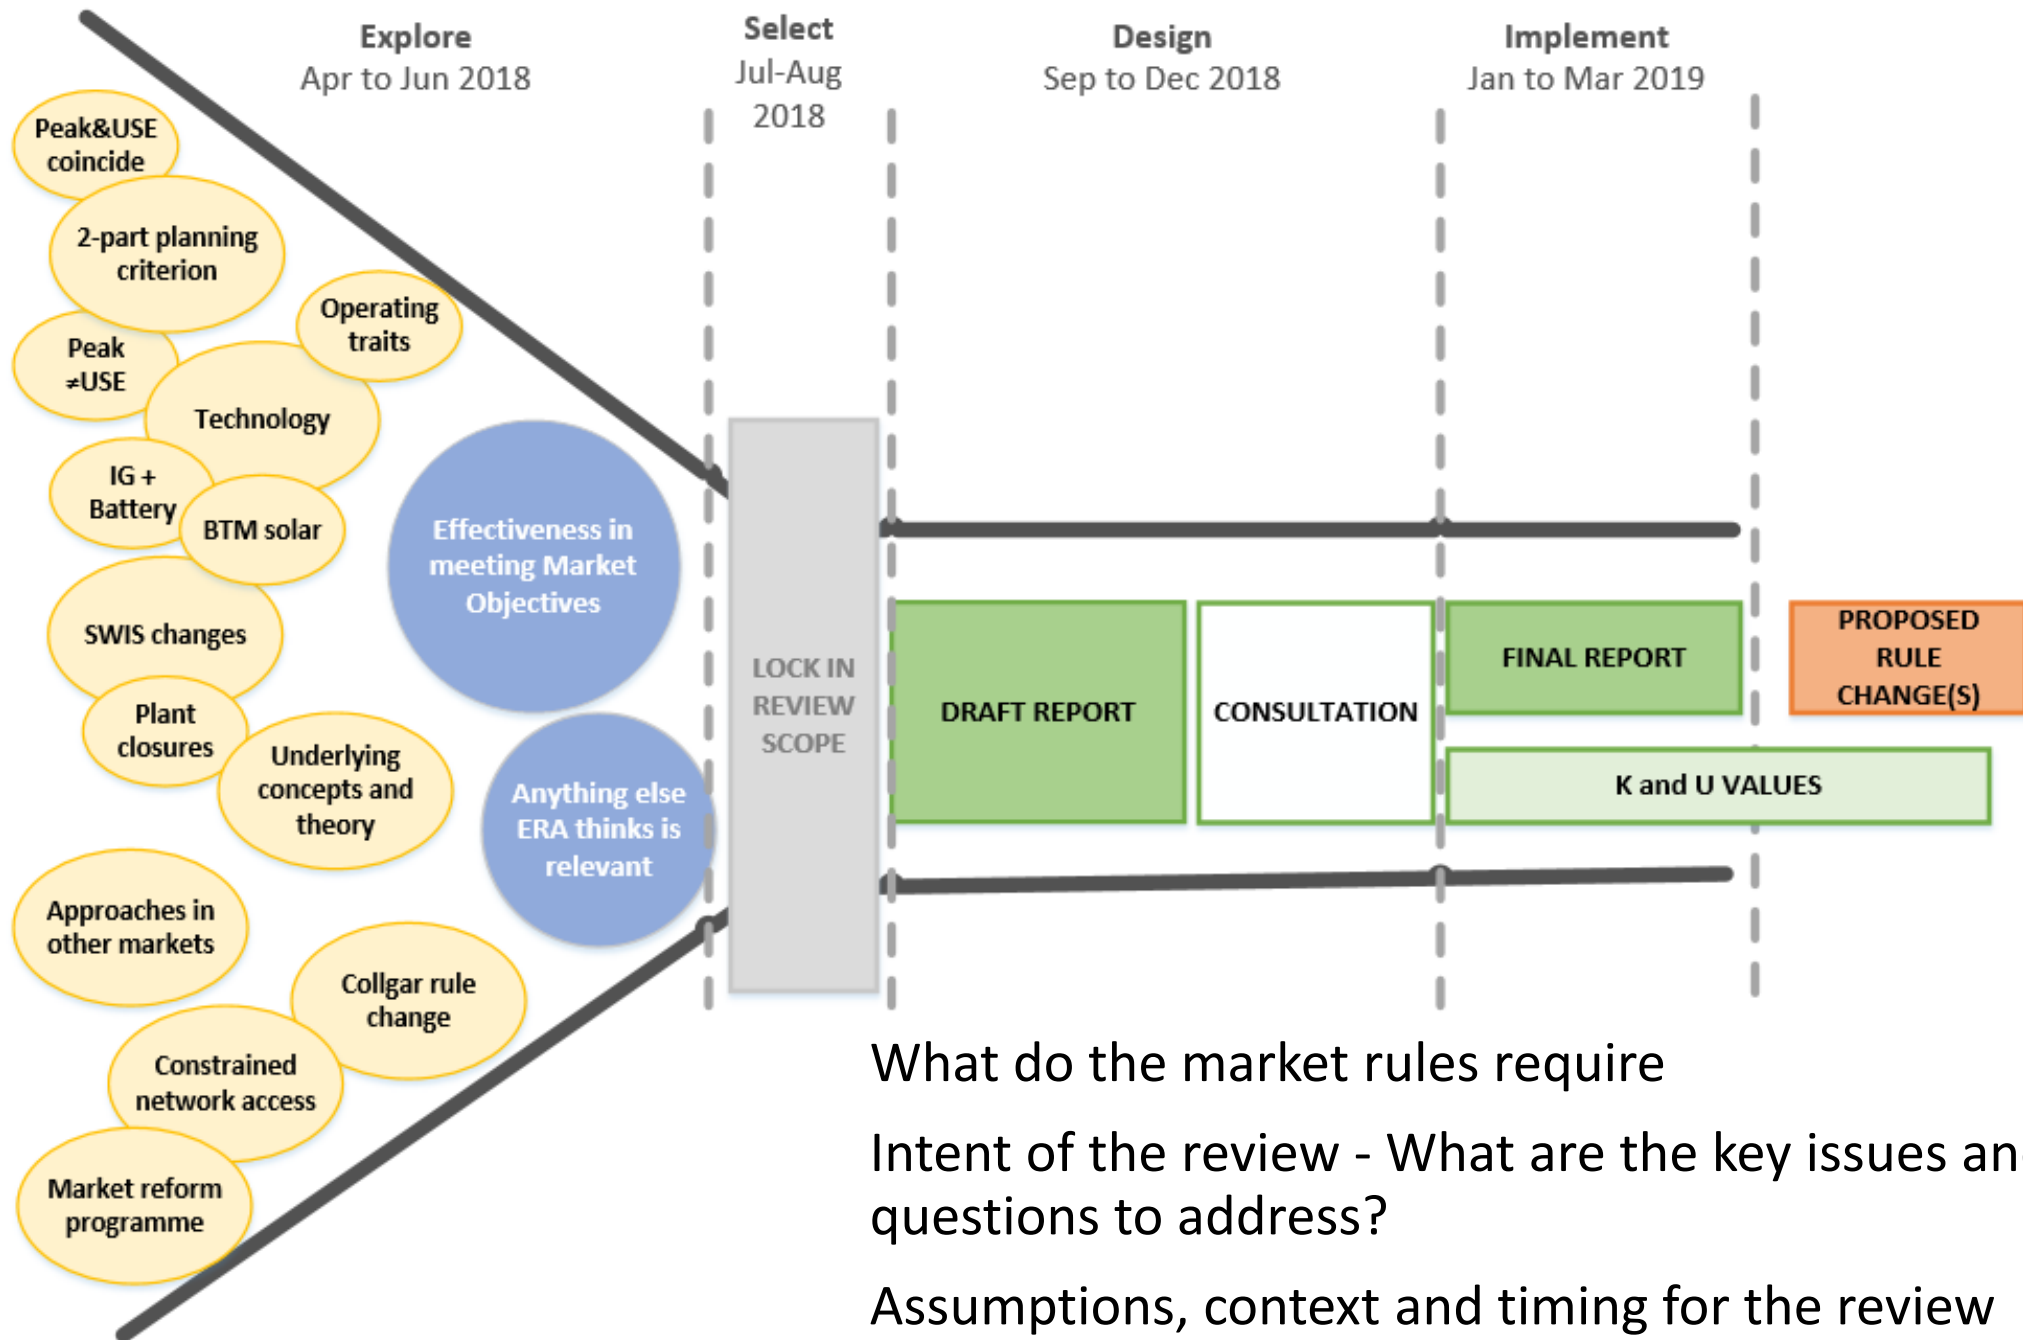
Explore
Apr to Jun 2018

Select
Jul-Aug
2018

Design
Sep to Dec 2018

Implement
Jan to Mar 2019

Peak&USE coincide

2-part planning criterion

Operating traits

Peak ≠USE

Technology

IG + Battery

BTM solar

SWIS changes

Plant closures

Underlying concepts and theory

Approaches in other markets

Collgar rule change

Constrained network access

Market reform programme

Effectiveness in meeting Market Objectives

Anything else ERA thinks is relevant

LOCK IN REVIEW SCOPE

DRAFT REPORT

CONSULTATION

FINAL REPORT

PROPOSED RULE CHANGE(S)

K and U VALUES

What do the market rules require

Intent of the review - What are the key issues an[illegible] questions to address?

Assumptions, context and timing for the review